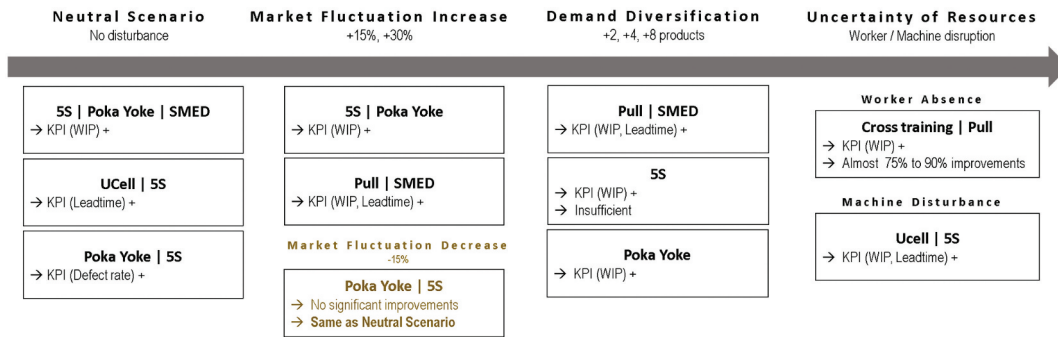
Neutral Scenario
No disturbance

5S | Poka Yoke | SMED
→ KPI (WIP) +

UCell | 5S
→ KPI (Leadtime) +

Poka Yoke | 5S
→ KPI (Defect rate) +

Market Fluctuation Increase
+15%, +30%

5S | Poka Yoke
→ KPI (WIP) +

Pull | SMED
→ KPI (WIP, Leadtime) +

Market Fluctuation Decrease
-15%

Poka Yoke | 5S
→ No significant improvements
→ Same as Neutral Scenario

Demand Diversification
+2, +4, +8 products

Pull | SMED
→ KPI (WIP, Leadtime) +

5S
→ KPI (WIP) +
→ Insufficient

Poka Yoke
→ KPI (WIP) +

Uncertainty of Resources
Worker / Machine disruption

Worker Absence

Cross training | Pull
→ KPI (WIP) +
→ Almost 75% to 90% improvements

Machine Disturbance

Ucell | 5S
→ KPI (WIP, Leadtime) +